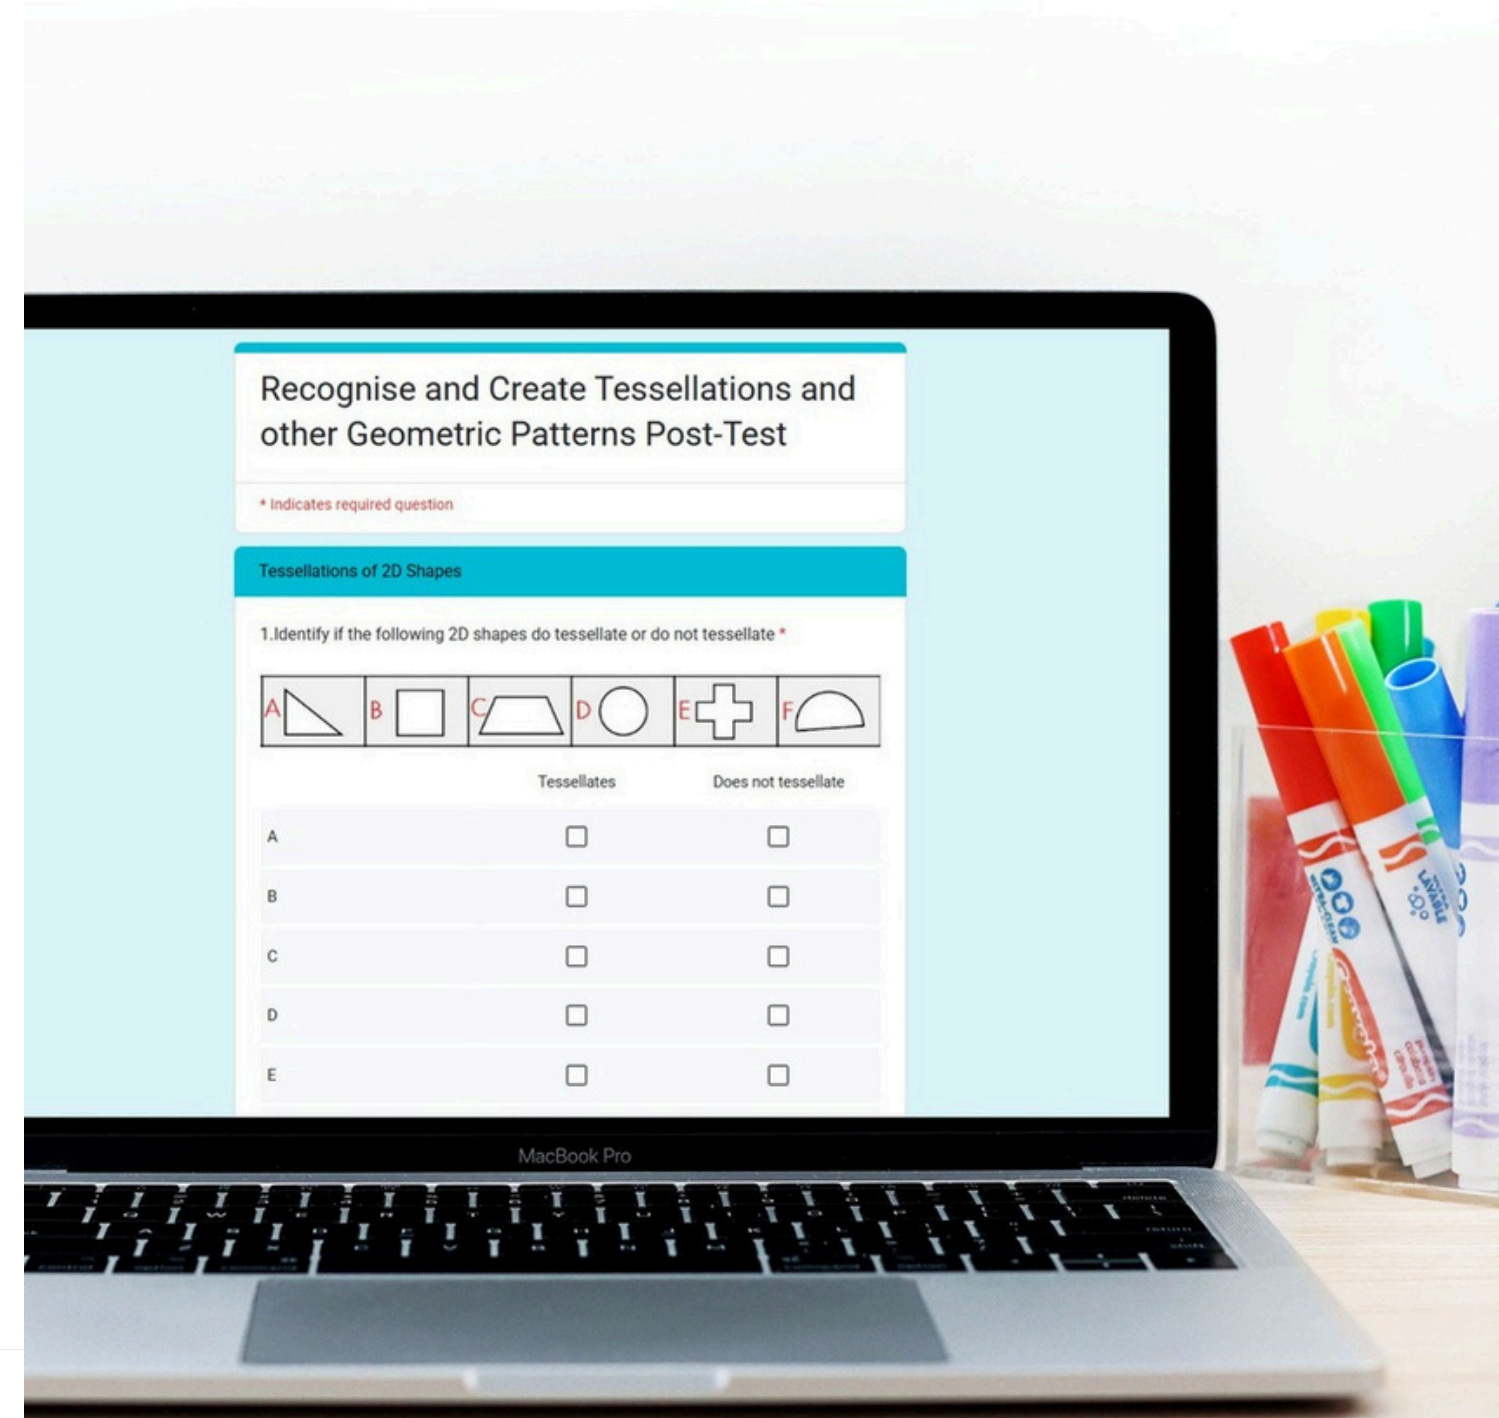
Recognise and Create Tessellations and other Geometric Patterns Post-Test

* Indicates required question

Tessellations of 2D Shapes

1.Identify if the following 2D shapes do tessellate or do not tessellate *

| A | B | C | D | E | F |
|---|---|---|---|---|---|

| | Tessellates | Does not tessellate |
|---|---|---|
| A | ☐ | ☐ |
| B | ☐ | ☐ |
| C | ☐ | ☐ |
| D | ☐ | ☐ |
| E | ☐ | ☐ |

MacBook Pro